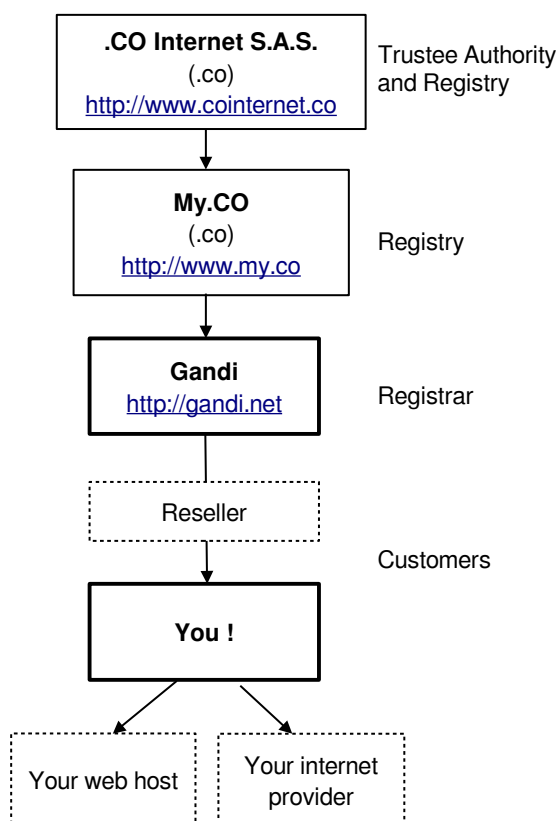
.CO Internet S.A.S.
(.co)
http://www.cointernet.co

Trustee Authority and Registry

My.CO
(.co)
http://www.my.co

Registry

Gandi
http://gandi.net

Registrar

Reseller

Customers

You !

Your web host

Your internet provider